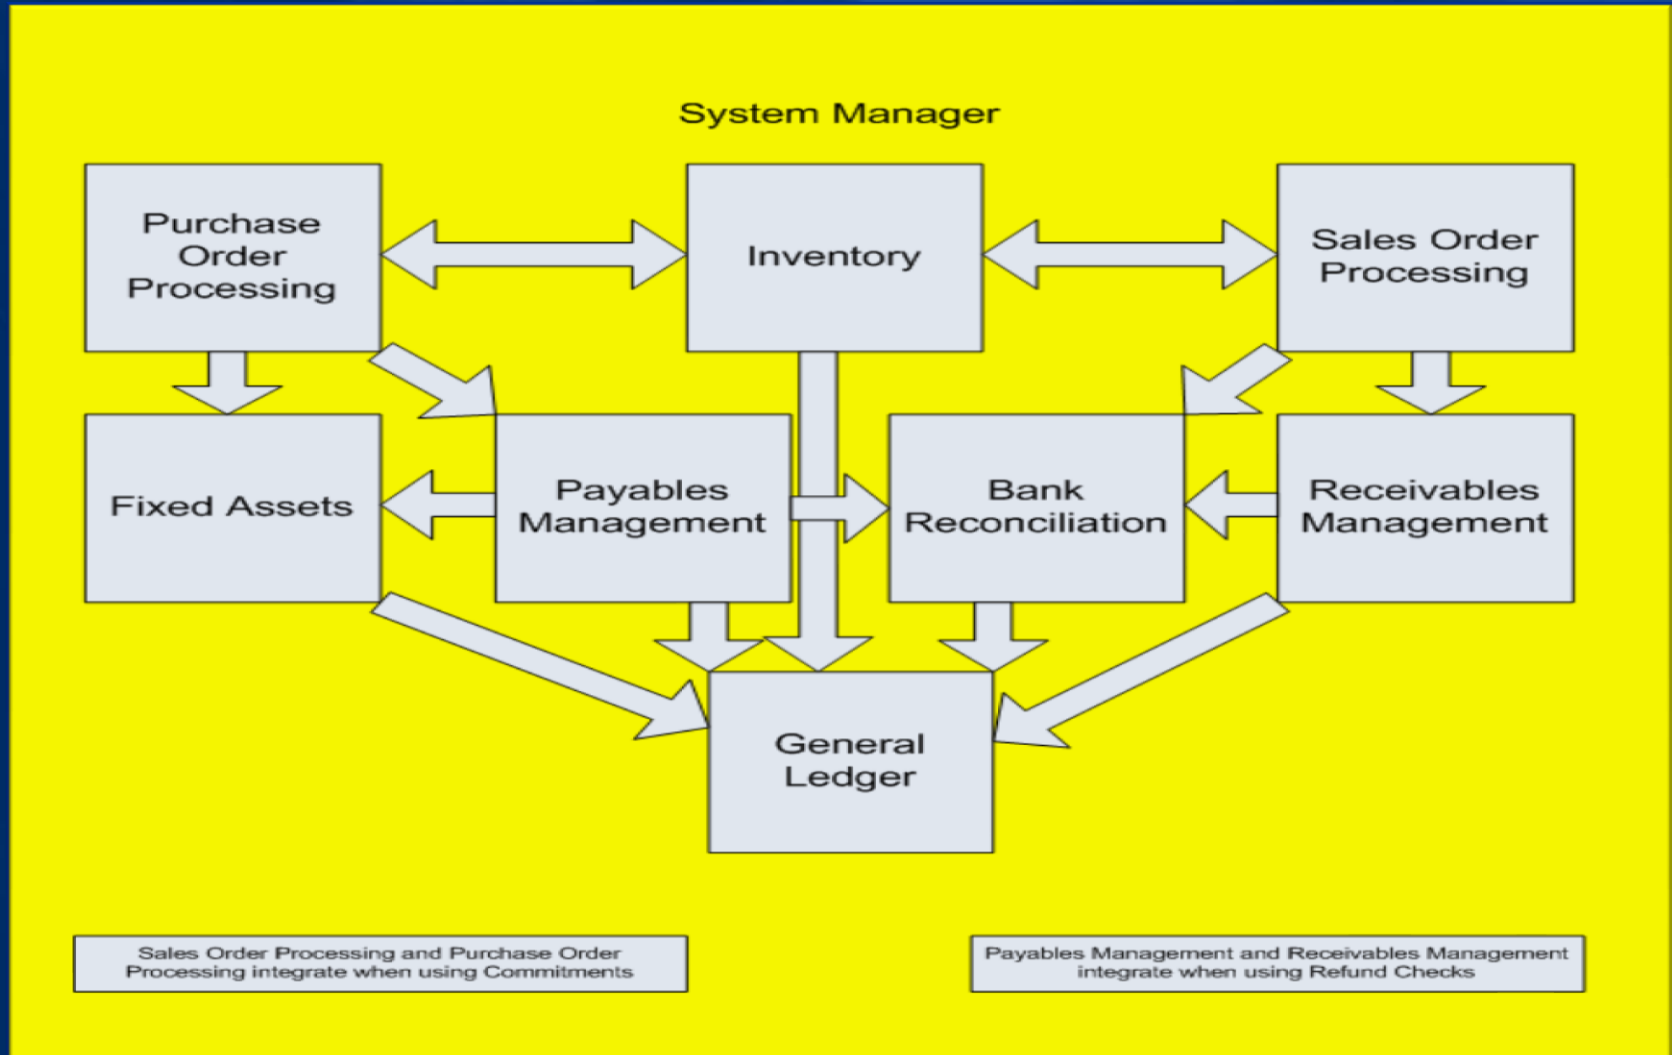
System Manager

Purchase Order Processing

Inventory

Sales Order Processing

Fixed Assets

Payables Management

Bank Reconciliation

Receivables Management

General Ledger

Sales Order Processing and Purchase Order Processing integrate when using Commitments

Payables Management and Receivables Management integrate when using Refund Checks